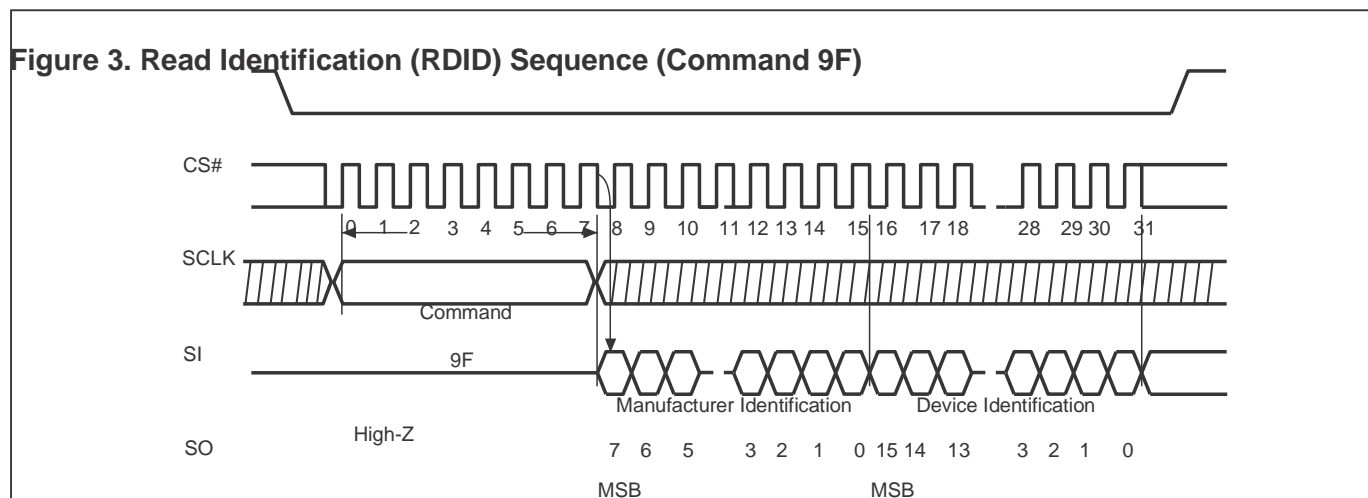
Figure 3. Read Identification (RDID) Sequence (Command 9F)

CS#

0 1 2 3 4 5 6 7 8 9 10 11 12 13 14 15 16 17 18 28 29 30 31

SCLK

Command

SI

9F

Manufacturer Identification

Device Identification

SO

High-Z

7 6 5 3 2 1 0 15 14 13 3 2 1 0

MSB

MSB